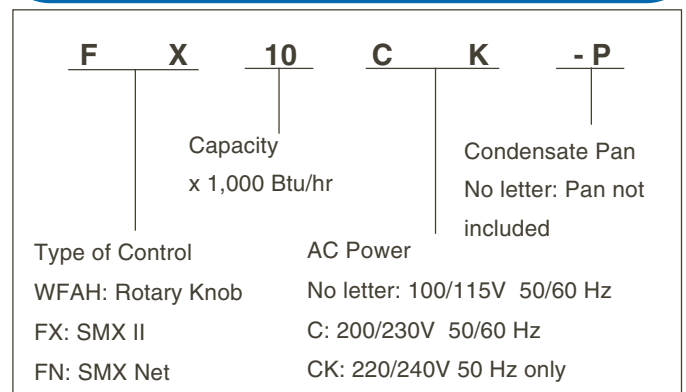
F X 10 C K - P

Capacity
x 1,000 Btu/hr

Condensate Pan
No letter: Pan not included

Type of Control
WFAH: Rotary Knob
FX: SMX II
FN: SMX Net

AC Power
No letter: 100/115V 50/60 Hz
C: 200/230V 50/60 Hz
CK: 220/240V 50 Hz only